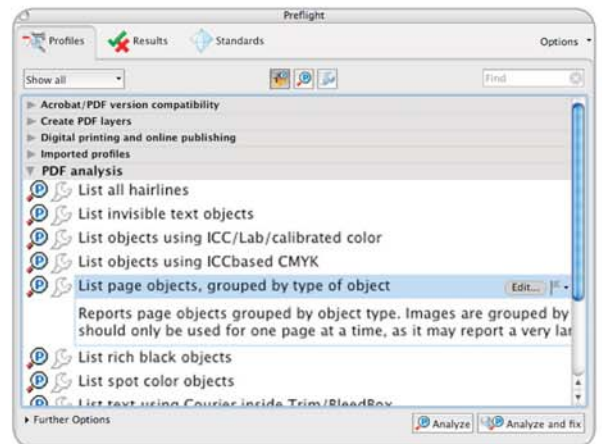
Preflight

Profiles
Results
Standards
Options

Show all
Find

Acrobat/PDF version compatibility
Create PDF layers
Digital printing and online publishing
Imported profiles
PDF analysis
List all hairlines
List invisible text objects
List objects using ICC/Lab/calibrated color
List objects using ICCbased CMYK
List page objects, grouped by type of object
Edit...

Reports page objects grouped by object type. Images are grouped by should only be used for one page at a time, as it may report a very lar

List rich black objects
List spot color objects
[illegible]

Further Options
Analyze
Analyze and fix